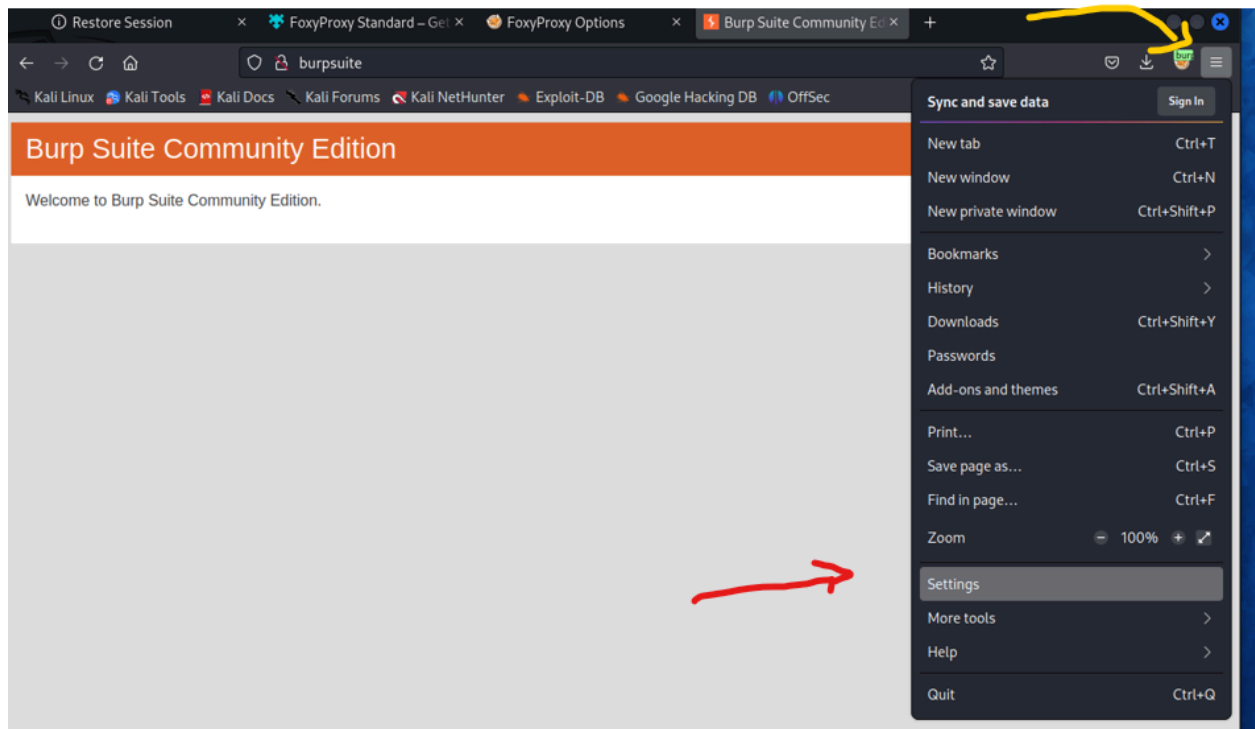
Restore Session
FoxyProxy Standard – Get
FoxyProxy Options
Burp Suite Community Ed
burpsuite
burp
Kali Linux Kali Tools Kali Docs Kali Forums Kali NetHunter Exploit-DB Google Hacking DB OffSec

Burp Suite Community Edition

Welcome to Burp Suite Community Edition.

Sync and save data
Sign In
New tab Ctrl+T
New window Ctrl+N
New private window Ctrl+Shift+P
Bookmarks
History
Downloads Ctrl+Shift+Y
Passwords
Add-ons and themes Ctrl+Shift+A
Print... Ctrl+P
Save page as... Ctrl+S
Find in page... Ctrl+F
Zoom 100%
Settings
More tools
Help
Quit Ctrl+Q